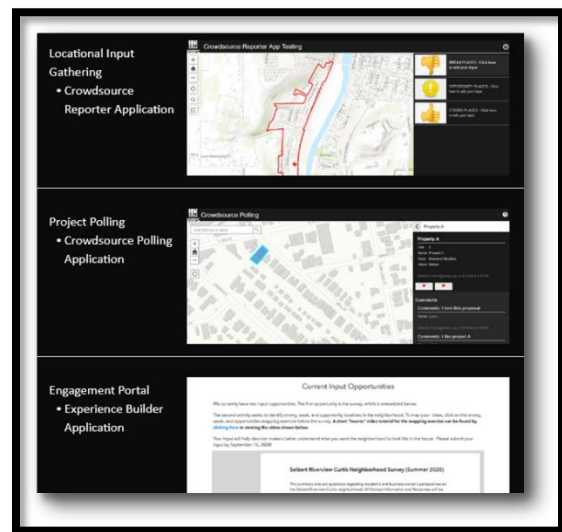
Locational Input Gathering
• Crowdsource Reporter Application

Crowdsource Reporter App Testing

BREAK PLACES - Click here to add your input

OPPORTUNITY PLACES - Click here to add your input

STRONG PLACES - Click here to add your input

Project Polling
• Crowdsource Polling Application

Crowdsource Polling

Property A

Property A

Comments

Comments: I love this proposal

Comments: I like project A

Engagement Portal
• Experience Builder Application

Current Input Opportunities

We currently have two input opportunities. The first opportunity is the survey, which is embedded below.

The second activity seeks to identify strong, weak, and opportunity locations in the neighborhood. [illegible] clicking here or viewing the video shown below.

Your input will help decision makers better understand what you want the neighborhood to look like in the future. Please submit your input by September 15, 2020.

Seibert Riverview Curtis Neighborhood Survey (Summer 2020)

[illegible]